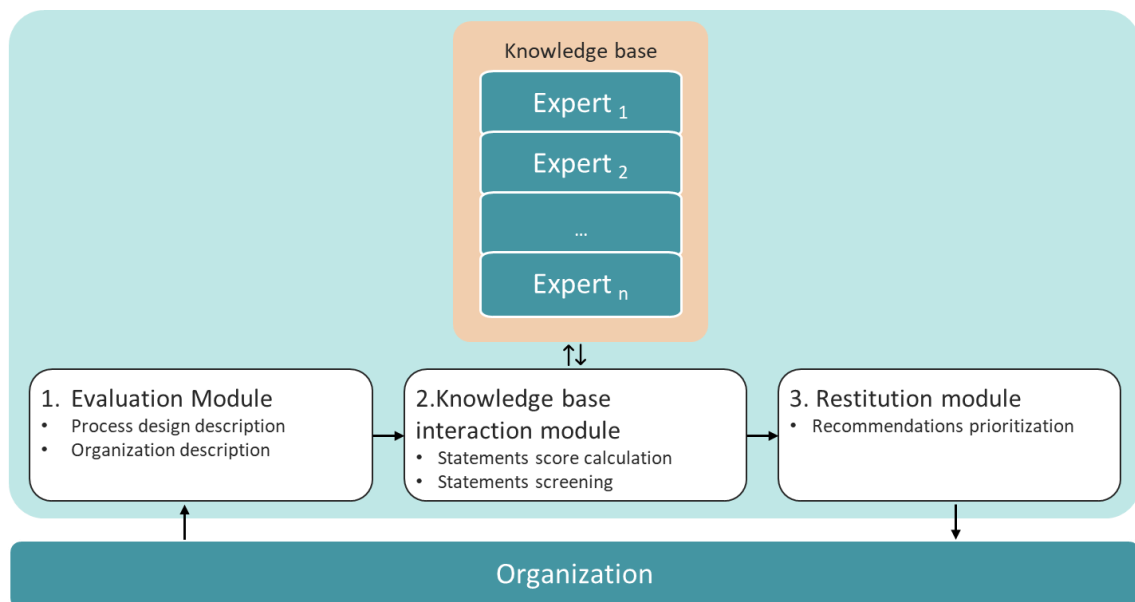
Knowledge base

Expert $_1$

Expert $_2$

…

Expert $_n$

1. Evaluation Module
• Process design description
• Organization description

2.Knowledge base interaction module
• Statements score calculation
• Statements screening

3. Restitution module
• Recommendations prioritization

Organization